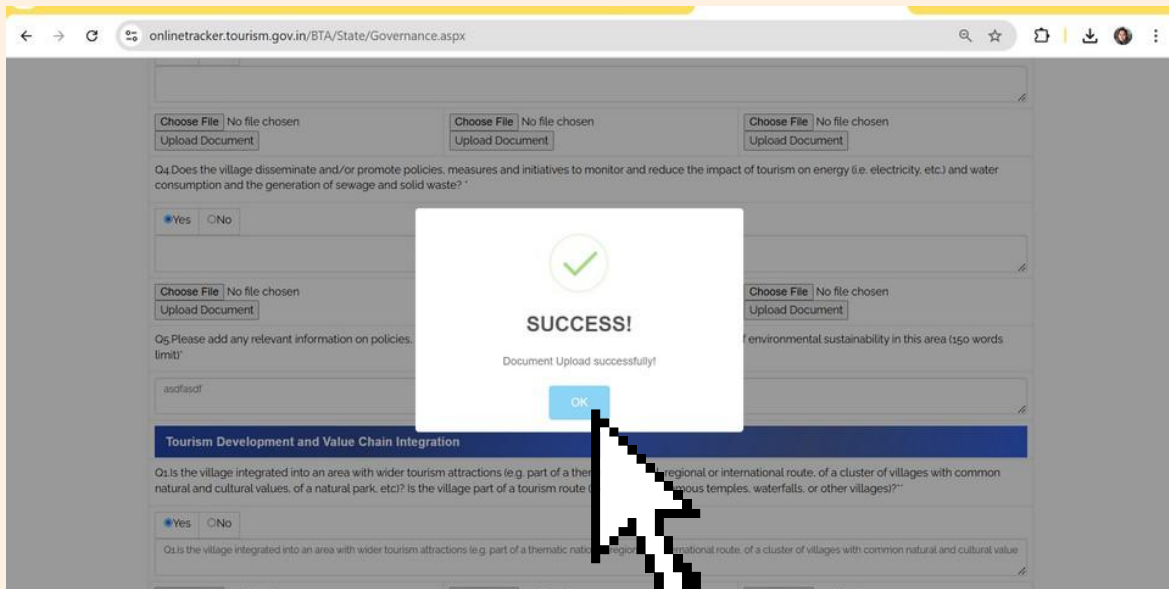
onlinetracker.tourism.gov.in/BTA/State/Governance.aspx

Choose File No file chosen
Upload Document

Choose File No file chosen
Upload Document

Choose File No file chosen
Upload Document

Q4.Does the village disseminate and/or promote policies, measures and initiatives to monitor and reduce the impact of tourism on energy (i.e. electricity, etc.) and water consumption and the generation of sewage and solid waste? *

Yes No

Choose File No file chosen
Upload Document

Choose File No file chosen
Upload Document

Q5.Please add any relevant information on policies, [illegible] f environmental sustainability in this area (150 words limit)*

asdfasdf

SUCCESS!

Document Upload successfully!

OK

Tourism Development and Value Chain Integration

Q1.Is the village integrated into an area with wider tourism attractions (e.g. part of a the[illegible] regional or international route, of a cluster of villages with common natural and cultural values, of a natural park, etc)? Is the village part of a tourism route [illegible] mous temples, waterfalls, or other villages)?*

Yes No

Q1.Is the village integrated into an area with wider tourism attractions (e.g. part of a thematic nati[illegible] regio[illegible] ational route, of a cluster of villages with common natural and cultural value